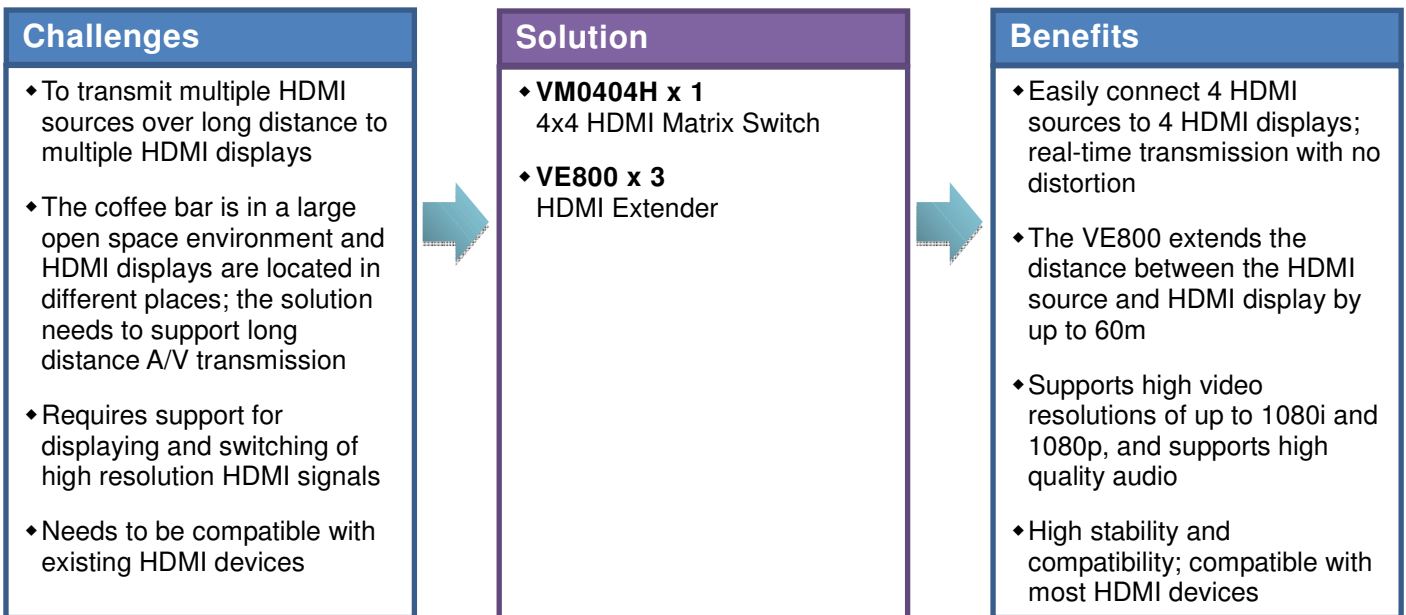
Challenges

◆To transmit multiple HDMI sources over long distance to multiple HDMI displays

◆The coffee bar is in a large open space environment and HDMI displays are located in different places; the solution needs to support long distance A/V transmission

◆Requires support for displaying and switching of high resolution HDMI signals

◆Needs to be compatible with existing HDMI devices

Solution

◆**VM0404H x 1**
4x4 HDMI Matrix Switch

◆**VE800 x 3**
HDMI Extender

Benefits

◆Easily connect 4 HDMI sources to 4 HDMI displays; real-time transmission with no distortion

◆The VE800 extends the distance between the HDMI source and HDMI display by up to 60m

◆Supports high video resolutions of up to 1080i and 1080p, and supports high quality audio

◆High stability and compatibility; compatible with most HDMI devices